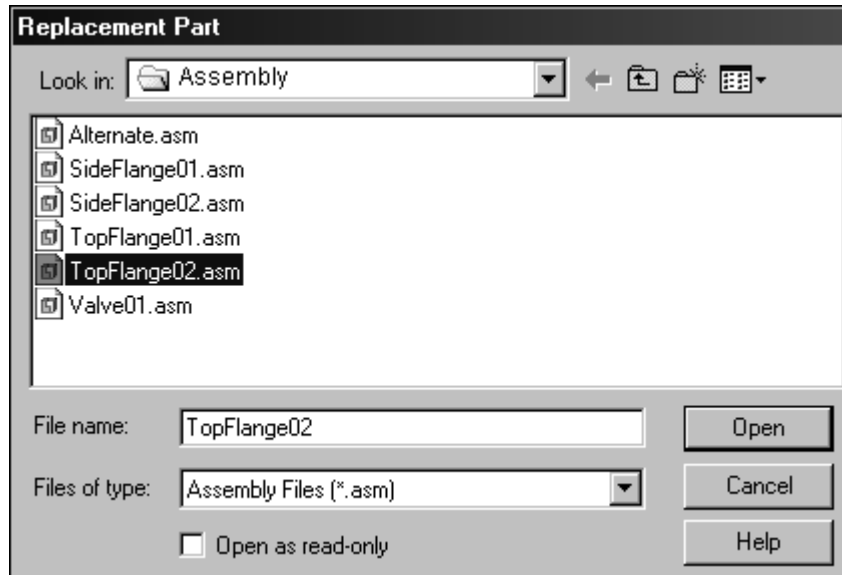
Replacement Part

Look in: Assembly

Alternate.asm
SideFlange01.asm
SideFlange02.asm
TopFlange01.asm
TopFlange02.asm
Valve01.asm

File name: TopFlange02

Files of type: Assembly Files (*.asm)

Open as read-only

Open

Cancel

Help